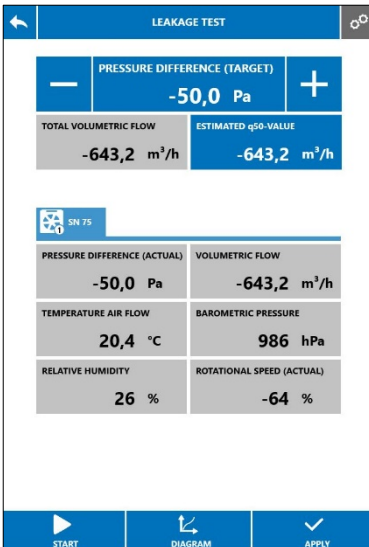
LEAKAGE TEST

PRESSURE DIFFERENCE (TARGET)
-50,0 Pa

TOTAL VOLUMETRIC FLOW
-643,2 $m^3/h$

ESTIMATED q50-VALUE
-643,2 $m^3/h$

1
SN 75

PRESSURE DIFFERENCE (ACTUAL)
-50,0 Pa

VOLUMETRIC FLOW
-643,2 $m^3/h$

TEMPERATURE AIR FLOW
20,4 °C

BAROMETRIC PRESSURE
986 hPa

RELATIVE HUMIDITY
26 %

ROTATIONAL SPEED (ACTUAL)
-64 %

START
DIAGRAM
APPLY